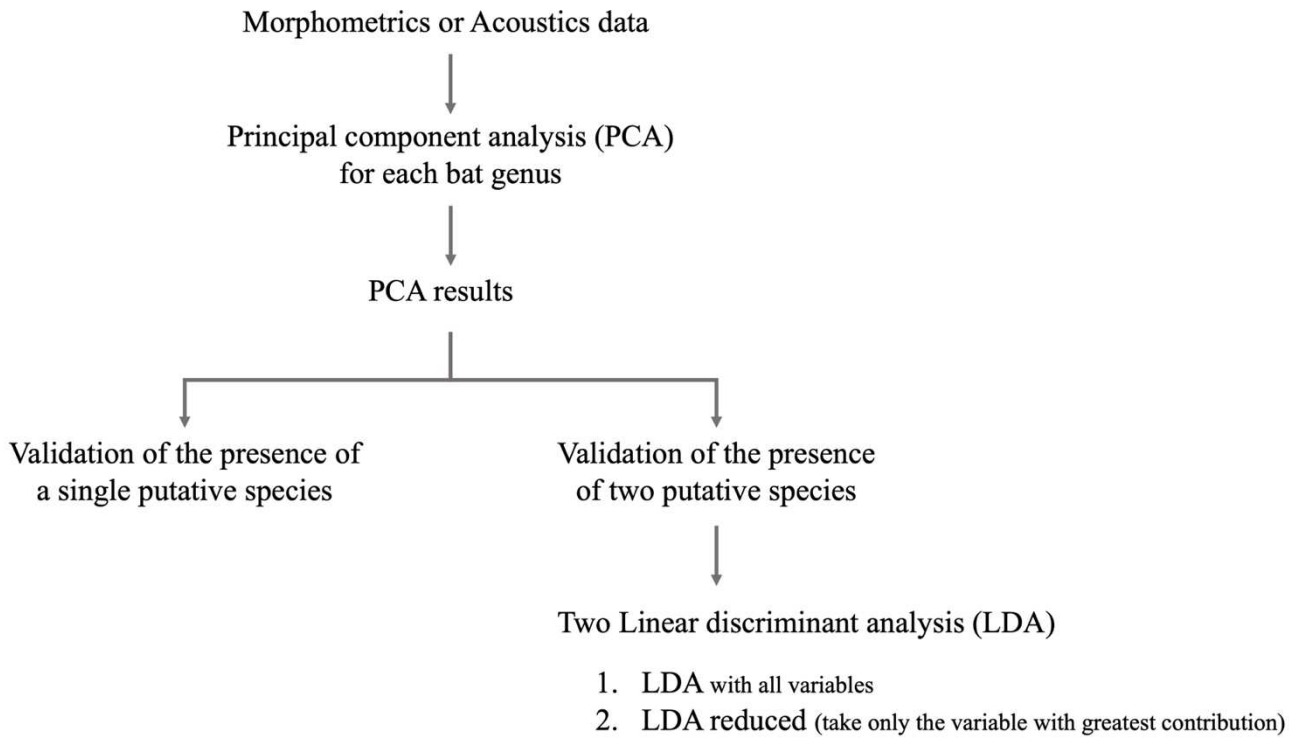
Morphometrics or Acoustics data

Principal component analysis (PCA) for each bat genus

PCA results

Validation of the presence of a single putative species

Validation of the presence of two putative species

Two Linear discriminant analysis (LDA)

1. LDA with all variables
2. LDA reduced (take only the variable with greatest contribution)